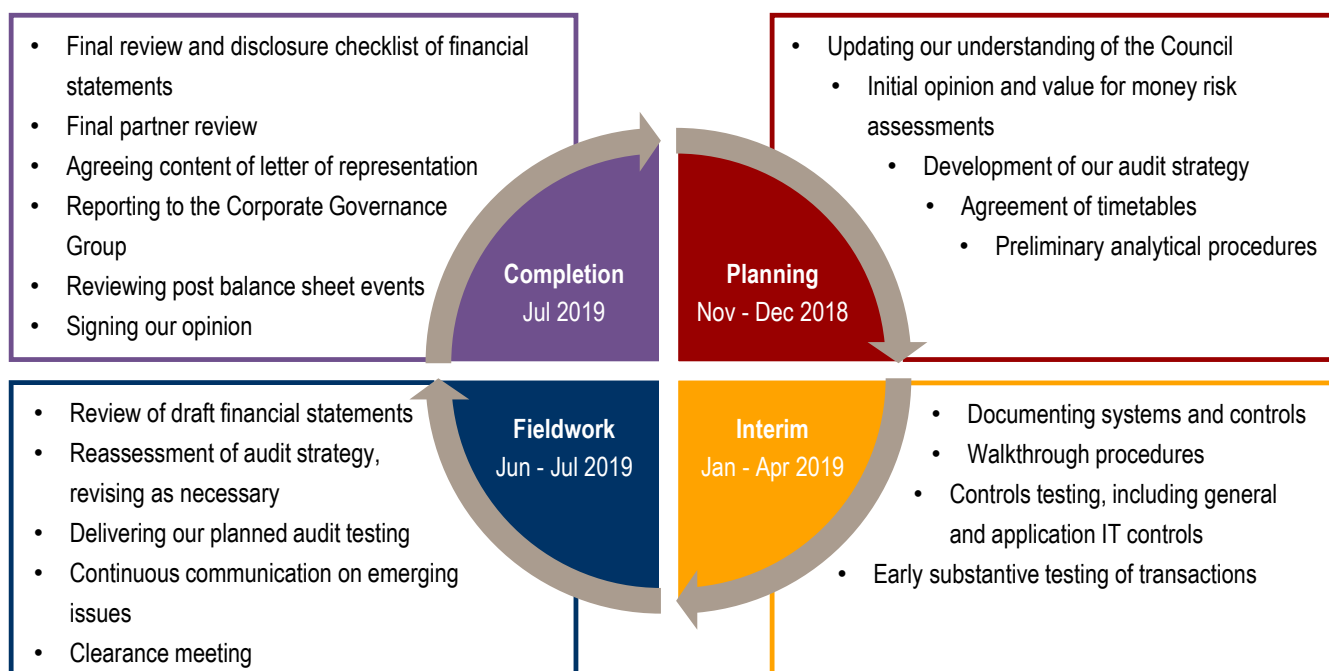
- Final review and disclosure checklist of financial statements
- Final partner review
- Agreeing content of letter of representation
- Reporting to the Corporate Governance Group
- Reviewing post balance sheet events
- Signing our opinion

- Updating our understanding of the Council
- Initial opinion and value for money risk assessments
- Development of our audit strategy
- Agreement of timetables
- Preliminary analytical procedures

Completion
Jul 2019

Planning
Nov - Dec 2018

Fieldwork
Jun - Jul 2019

Interim
Jan - Apr 2019

- Review of draft financial statements
- Reassessment of audit strategy, revising as necessary
- Delivering our planned audit testing
- Continuous communication on emerging issues
- Clearance meeting

- Documenting systems and controls
- Walkthrough procedures
- Controls testing, including general and application IT controls
- Early substantive testing of transactions